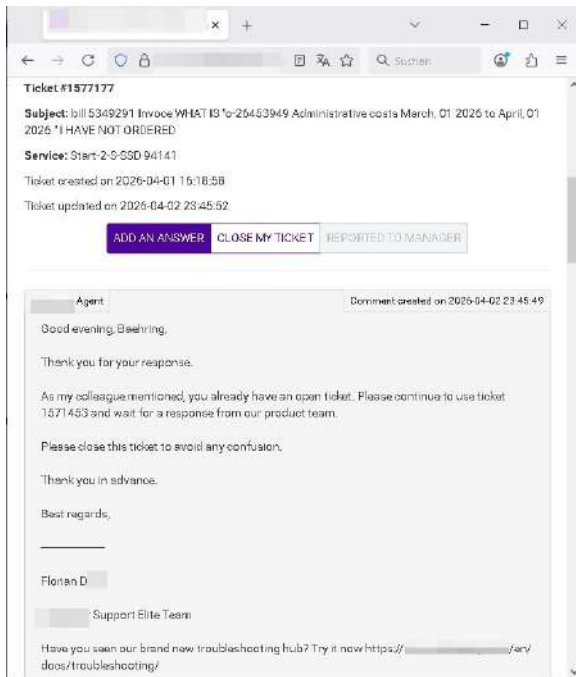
Suchen

Ticket #1577177

Subject: bill 5349291 Invoce WHAT IS 'o-26453949 Administrative costs March, 01 2026 to April, 01 2026 ' I HAVE NOT ORDERED

Service: Start-2-S-SSD 94141

Ticket created on 2026-04-01 15:16:58

Ticket updated on 2026-04-02 23:45:52

ADD AN ANSWER | CLOSE MY TICKET | REPORTED TO MANAGER

Agent | Comment created on 2026-04-02 23:45:49

Good evening, Baehring,

Thank you for your response.

As my colleague mentioned, you already have an open ticket. Please continue to use ticket 1571453 and wait for a response from our product team.

Please close this ticket to avoid any confusion.

Thank you in advance.

Best regards,

Florian D

Support Elite Team

Have you seen our brand new troubleshooting hub? Try it now https:// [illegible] /en/docs/troubleshooting/